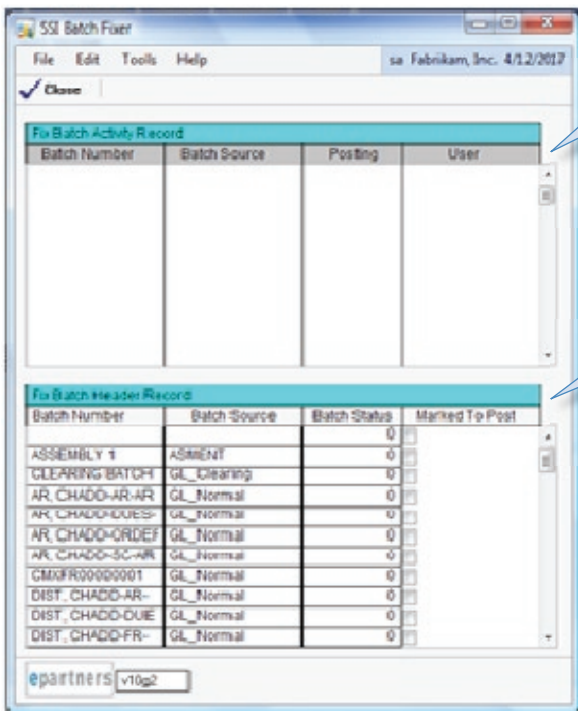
SSI Batch Fixer

File Edit Tools Help

sa Fabrikam, Inc. 4/12/2017

Close

Fix Batch Activity Record

| Batch Number | Batch Source | Posting | User |
|---|---|---|---|

Fix Batch Header Record

| Batch Number | Batch Source | Batch Status | Marked To Post |
|---|---|---|---|
| | | 0 | |
| ASSEMBLY 1 | ASMENT | 0 | |
| CLEARING BATCH | GL_Clearing | 0 | |
| AR, CHADD-AR-AR | GL_Normal | 0 | |
| AR, CHADD-DUES- | GL_Normal | 0 | |
| AR, CHADD-ORDEF | GL_Normal | 0 | |
| AR, CHADD-SC-AR | GL_Normal | 0 | |
| CMXFR000D0001 | GL_Normal | 0 | |
| DIST, CHADD-AR- | GL_Normal | 0 | |
| DIST, CHADD-DUE | GL_Normal | 0 | |
| DIST, CHADD-FR- | GL_Normal | 0 | |

epartners v10g2